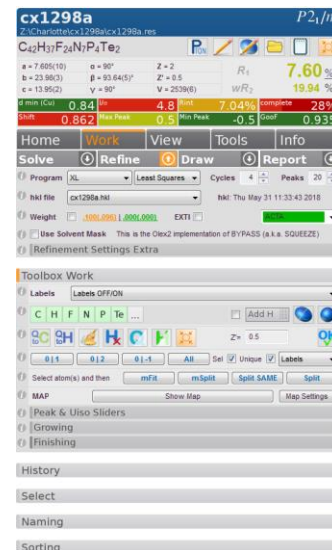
cx1298a
Z:\Charlotte\cx1298a\cx1298a.res
$P2_1/n$

$C_{42}H_{37}F_{24}N_7P_4Te_2$

a = 7.605(10)
b = 23.98(3)
c = 13.95(2)
α = 90°
β = 93.64(5)°
γ = 90°
Z = 2
Z' = 0.5
V = 2539(6)
$R_1$
$wR_2$
7.60 %
19.94 %

d min (Cu) 0.84
I/σ 4.8
Rint 7.04%
complete 28%
Shift 0.862
Max Peak 0.5
Min Peak -0.5
GooF 0.935

Home Work View Tools Info

Solve Refine Draw Report

Program XL
Least Squares
Cycles 4
Peaks 20

hkl file cx1298a.hkl
hkl: Thu May 31 11:33:43 2018

Weight .1000(.0960) | .0000(.0000)
EXTI
ACTA

Use Solvent Mask This is the Olex2 implementation of BYPASS (a.k.a. SQUEEZE)

Refinement Settings Extra

Toolbox Work

Labels Labels OFF/ON

C H F N P Te ...
Add H

Z= 0.5

0|1 0|2 0|-1 All Sel Unique Labels

Select atom(s) and then mFit mSplit Split SAME Split

MAP Show Map Map Settings

Peak & Uiso Sliders

Growing

Finishing

History

Select

Naming

Sorting